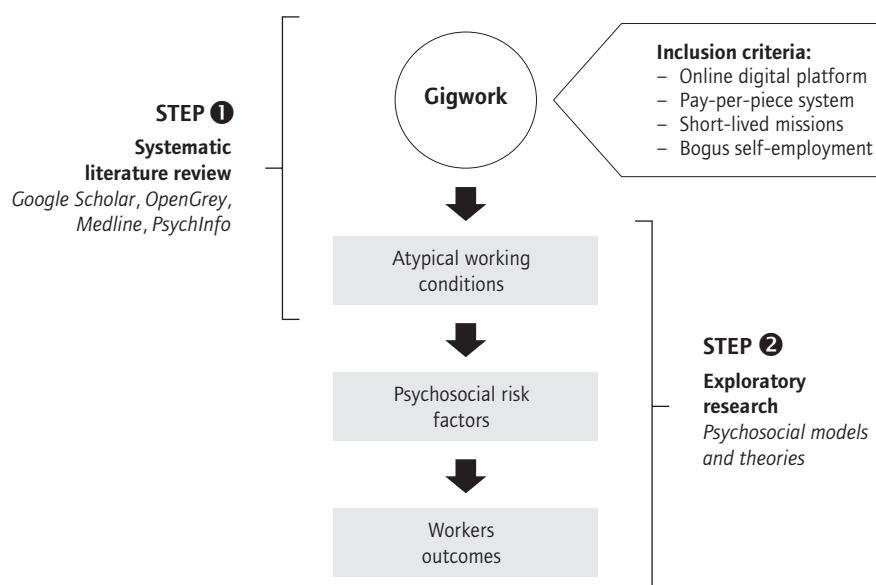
STEP ❶

**Systematic literature review**
*Google Scholar*, *OpenGrey*, *Medline*, *PsychInfo*

Gigwork

**Inclusion criteria:**
– Online digital platform
– Pay-per-piece system
– Short-lived missions
– Bogus self-employment

Atypical working conditions

Psychosocial risk factors

Workers outcomes

STEP ❷

**Exploratory research**
*Psychosocial models and theories*